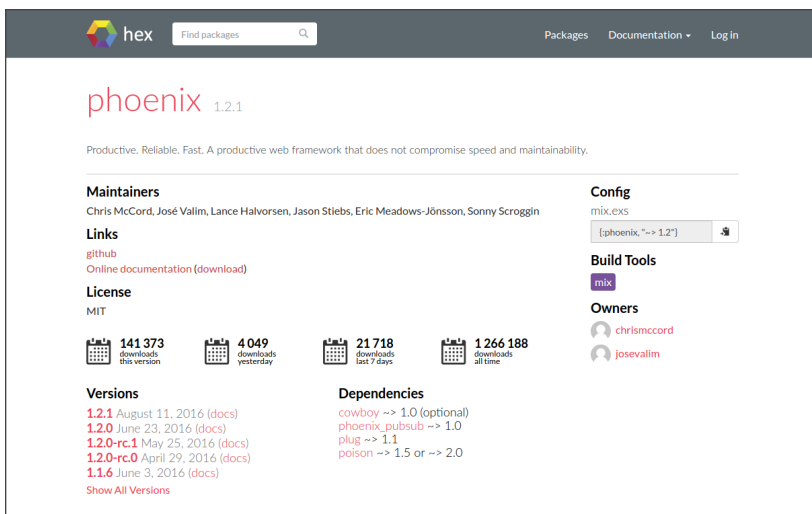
hex
Find packages
Packages Documentation Log in

phoenix 1.2.1

Productive. Reliable. Fast. A productive web framework that does not compromise speed and maintainability.

Maintainers
Chris McCord, José Valim, Lance Halvorsen, Jason Stiebs, Eric Meadows-Jönsson, Sonny Scroggin

Links
github
Online documentation (download)

License
MIT

141 373 downloads this version
4 049 downloads yesterday
21 718 downloads last 7 days
1 266 188 downloads all time

Versions
1.2.1 August 11, 2016 (docs)
1.2.0 June 23, 2016 (docs)
1.2.0-rc.1 May 25, 2016 (docs)
1.2.0-rc.0 April 29, 2016 (docs)
1.1.6 June 3, 2016 (docs)
Show All Versions

Dependencies
cowboy ~> 1.0 (optional)
phoenix_pubsub ~> 1.0
plug ~> 1.1
poison ~> 1.5 or ~> 2.0

Config
mix.exs
{:phoenix, "~> 1.2"}

Build Tools
mix

Owners
chrismccord
josevalim